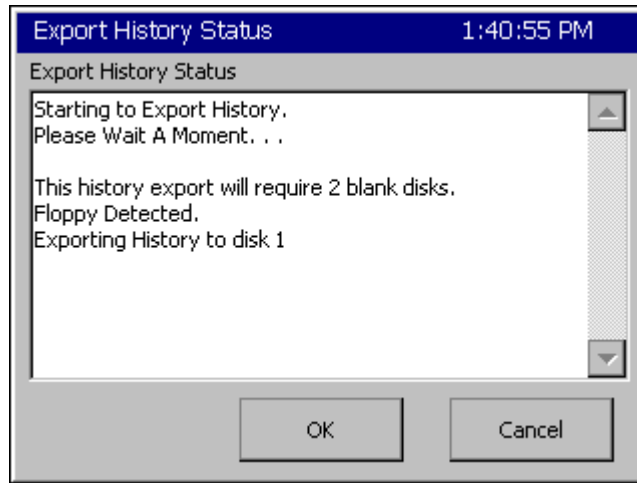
Export History Status 1:40:55 PM

Export History Status

Starting to Export History.
Please Wait A Moment. . .

This history export will require 2 blank disks.
Floppy Detected.
Exporting History to disk 1

OK

Cancel